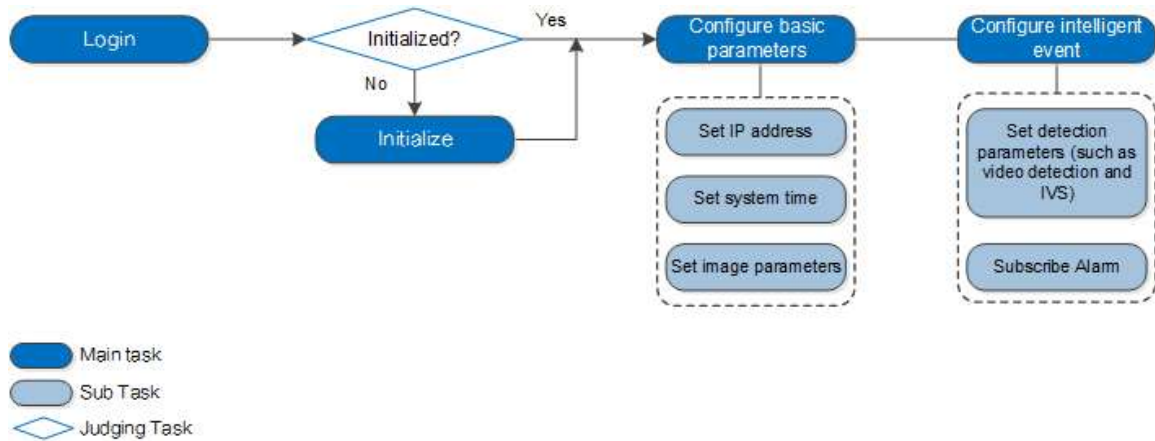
Login

Initialized?

Yes

No

Initialize

Configure basic parameters

Set IP address

Set system time

Set image parameters

Configure intelligent event

Set detection parameters (such as video detection and IVS)

Subscribe Alarm

Main task

Sub Task

Judging Task